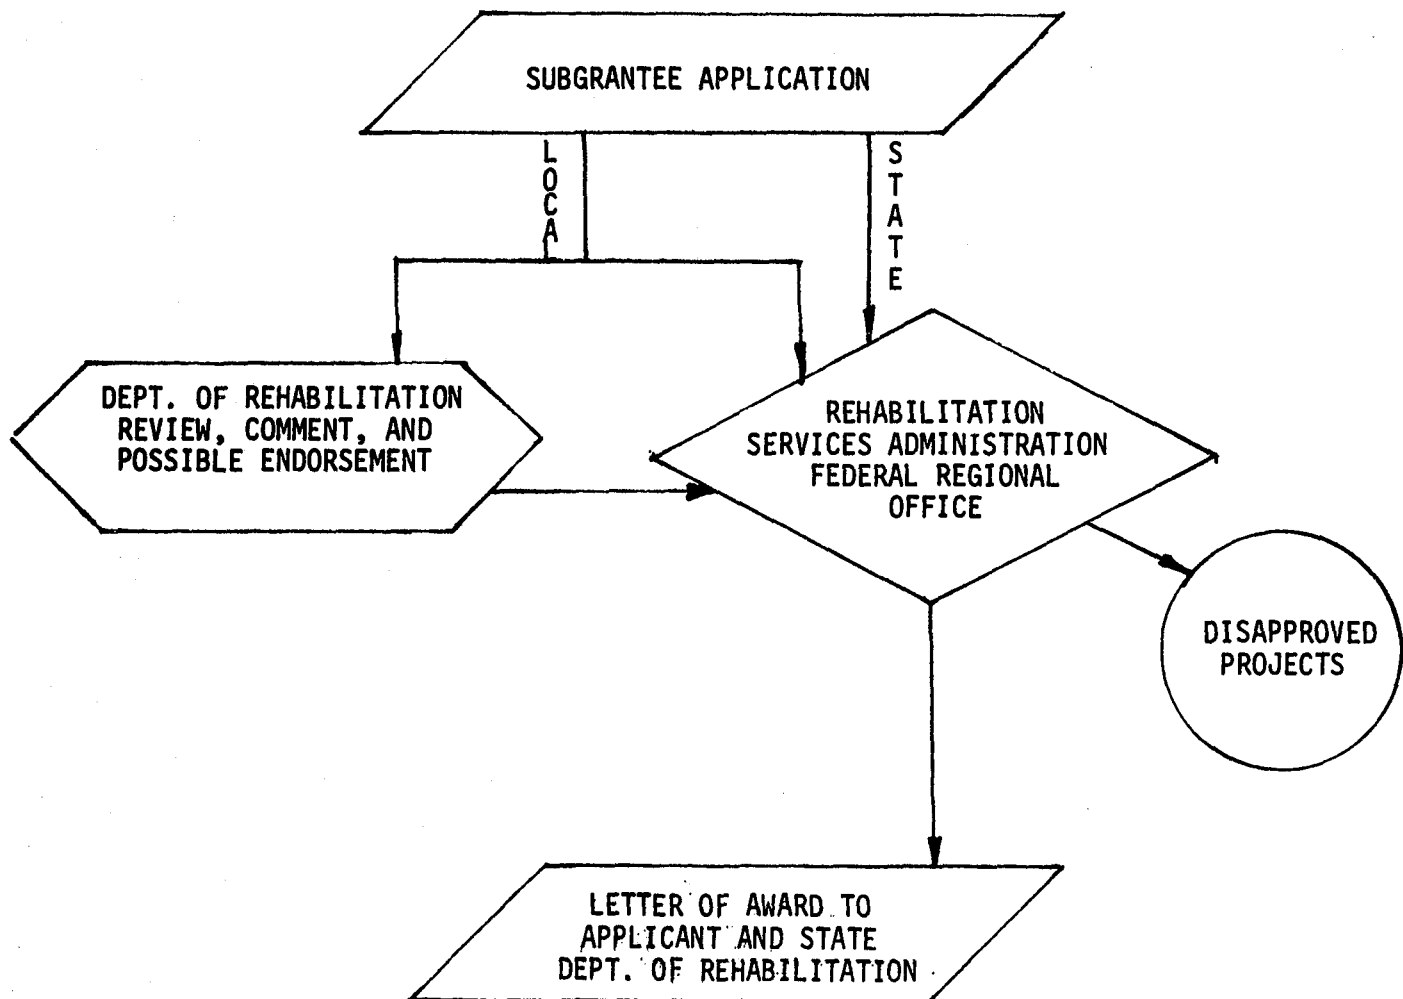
SUBGRANTEE APPLICATION

LOCA

STATE

DEPT. OF REHABILITATION REVIEW, COMMENT, AND POSSIBLE ENDORSEMENT

REHABILITATION SERVICES ADMINISTRATION FEDERAL REGIONAL OFFICE

DISAPPROVED PROJECTS

LETTER OF AWARD TO APPLICANT AND STATE DEPT. OF REHABILITATION